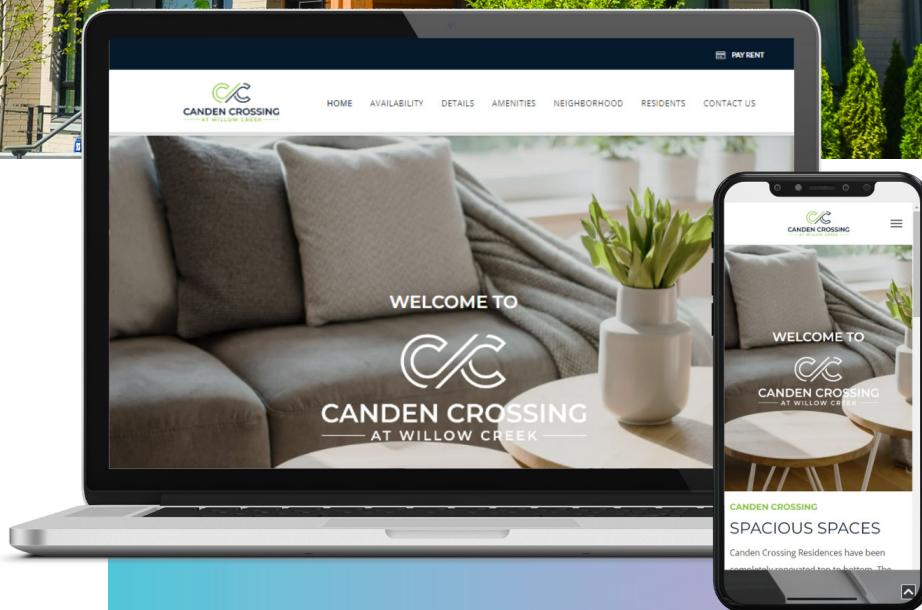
PAY RENT

CANDEN CROSSING
AT WILLOW CREEK

HOME AVAILABILITY DETAILS AMENITIES NEIGHBORHOOD RESIDENTS CONTACT US

WELCOME TO

CANDEN CROSSING
AT WILLOW CREEK

CANDEN CROSSING
AT WILLOW CREEK

WELCOME TO

CANDEN CROSSING
AT WILLOW CREEK

CANDEN CROSSING

SPACIOUS SPACES

Canden Crossing Residences have been completely renovated top to bottom. The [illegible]